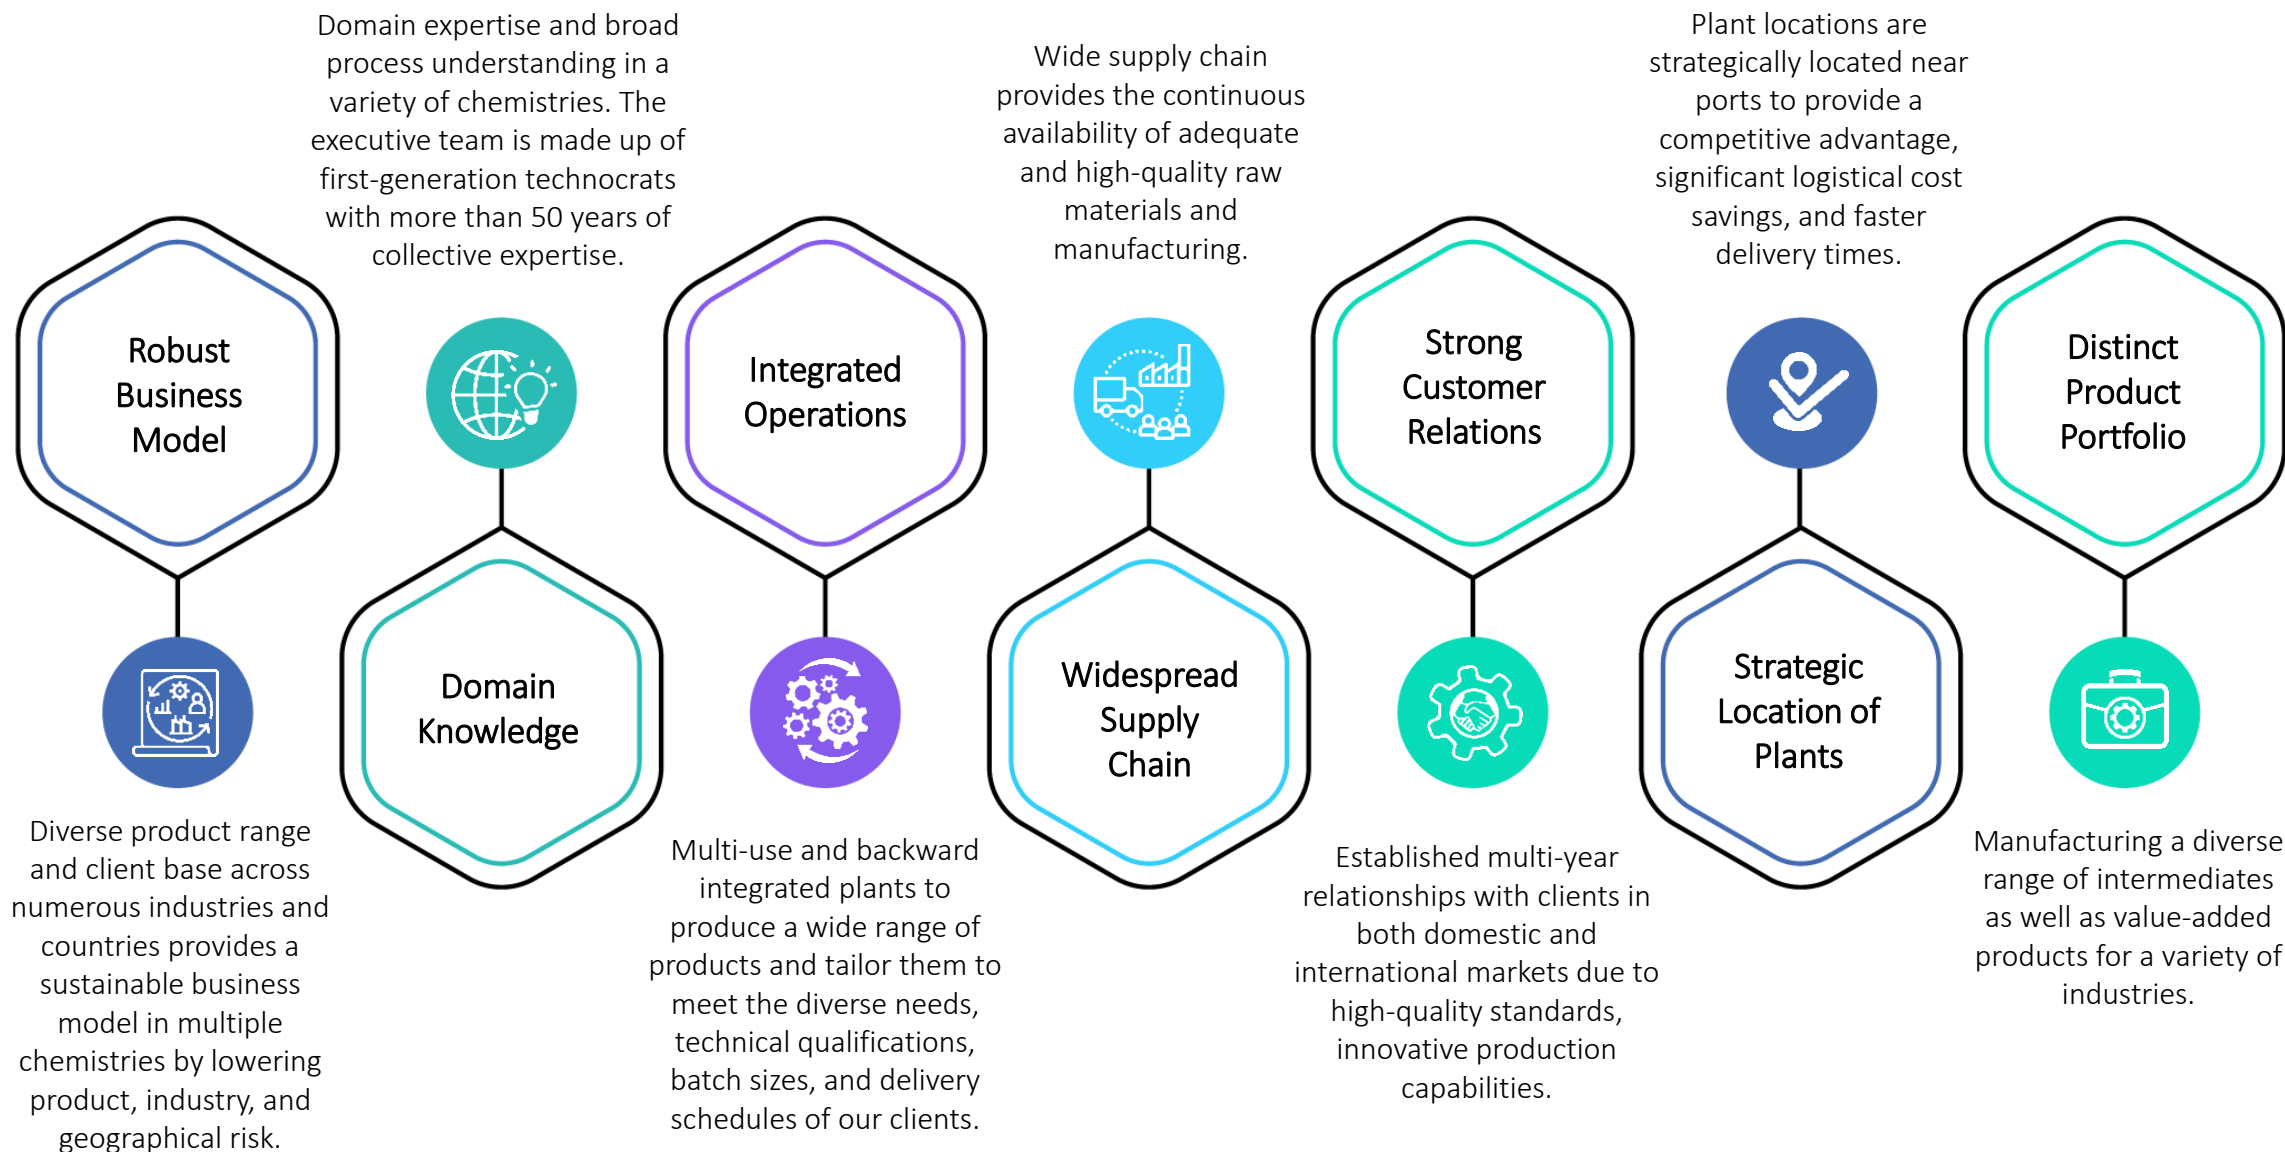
Robust Business Model

Diverse product range and client base across numerous industries and countries provides a sustainable business model in multiple chemistries by lowering product, industry, and geographical risk.

Domain expertise and broad process understanding in a variety of chemistries. The executive team is made up of first-generation technocrats with more than 50 years of collective expertise.

Domain Knowledge

Integrated Operations

Multi-use and backward integrated plants to produce a wide range of products and tailor them to meet the diverse needs, technical qualifications, batch sizes, and delivery schedules of our clients.

Wide supply chain provides the continuous availability of adequate and high-quality raw materials and manufacturing.

Widespread Supply Chain

Strong Customer Relations

Established multi-year relationships with clients in both domestic and international markets due to high-quality standards, innovative production capabilities.

Plant locations are strategically located near ports to provide a competitive advantage, significant logistical cost savings, and faster delivery times.

Strategic Location of Plants

Distinct Product Portfolio

Manufacturing a diverse range of intermediates as well as value-added products for a variety of industries.